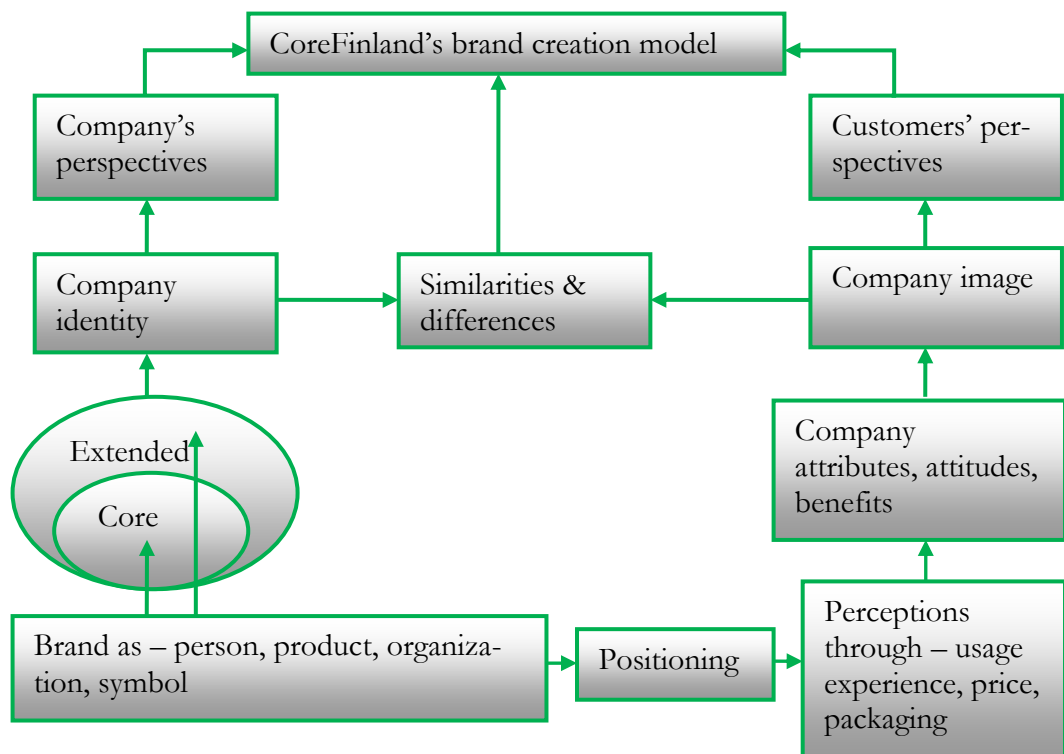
CoreFinland’s brand creation model

Company’s perspectives

Customers’ perspectives

Company identity

Similarities & differences

Company image

Company attributes, attitudes, benefits

Extended

Core

Brand as – person, product, organization, symbol

Positioning

Perceptions through – usage experience, price, packaging